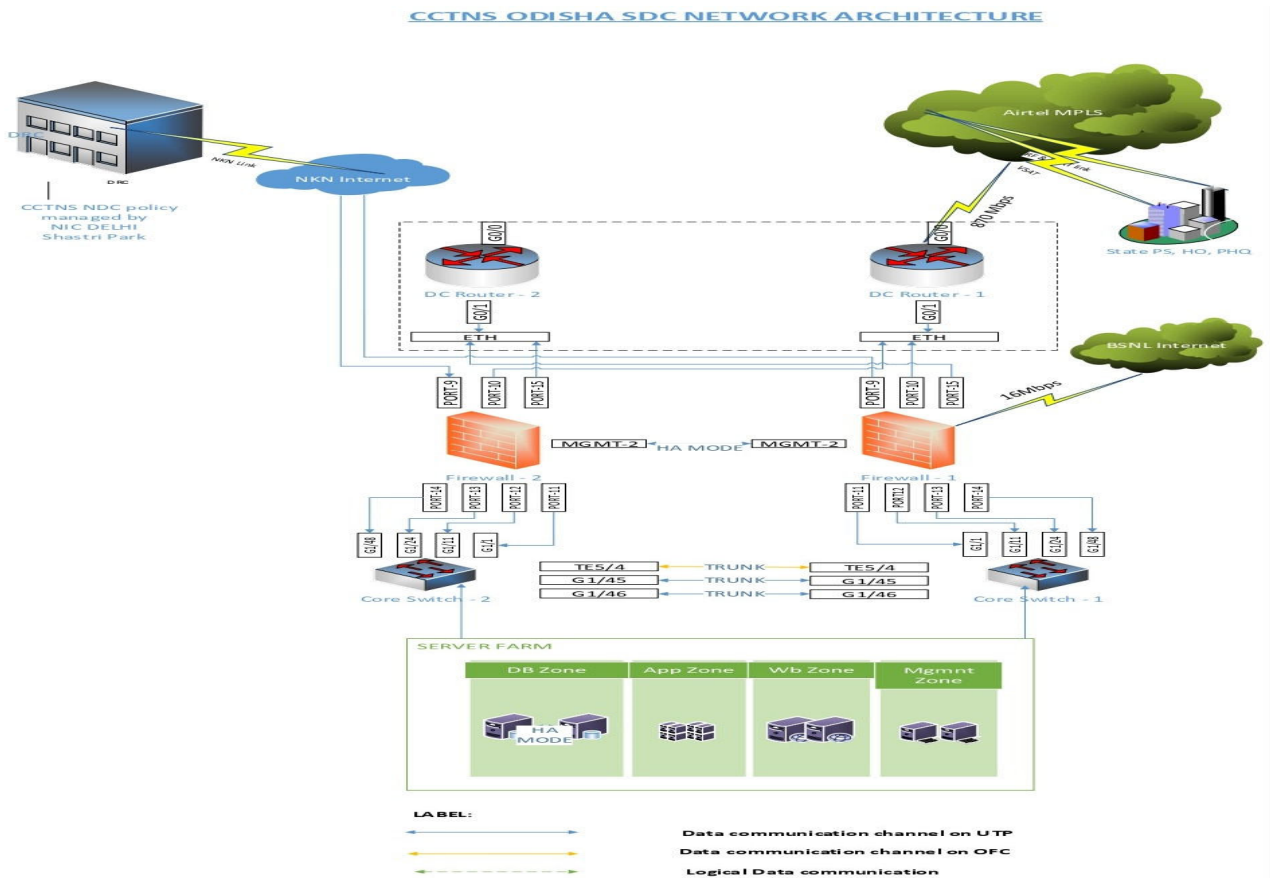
CCTNS ODISHA SDC NETWORK ARCHITECTURE

DRC

DRC

NKN Link

NKN Internet

CCTNS NDC policy managed by NIC DELHI Shastri Park

Airtel MPLS

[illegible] Link

VSAT

State PS, HO, PHQ

870 Mbps

G0/0

G0/0

DC Router - 2

DC Router - 1

G0/1

G0/1

ETH

ETH

BSNL Internet

16Mbps

PORT-9

PORT-10

PORT-15

PORT-9

PORT-10

PORT-15

MGMT-2

HA MODE

MGMT-2

Firewall - 2

Firewall - 1

PORT-14

PORT-13

PORT-12

PORT-11

PORT-11

PORT-12

PORT-13

PORT-14

G1/48

G1/24

G1/11

G1/1

G1/1

G1/11

G1/24

G1/48

TE5/4

TRUNK

TE5/4

G1/45

TRUNK

G1/45

G1/46

TRUNK

G1/46

Core Switch - 2

Core Switch - 1

SERVER FARM

DB Zone

App Zone

Wb Zone

Mgmnt Zone

HA MODE

LABEL:

Data communication channel on UTP

Data communication channel on OFC

Logical Data communication